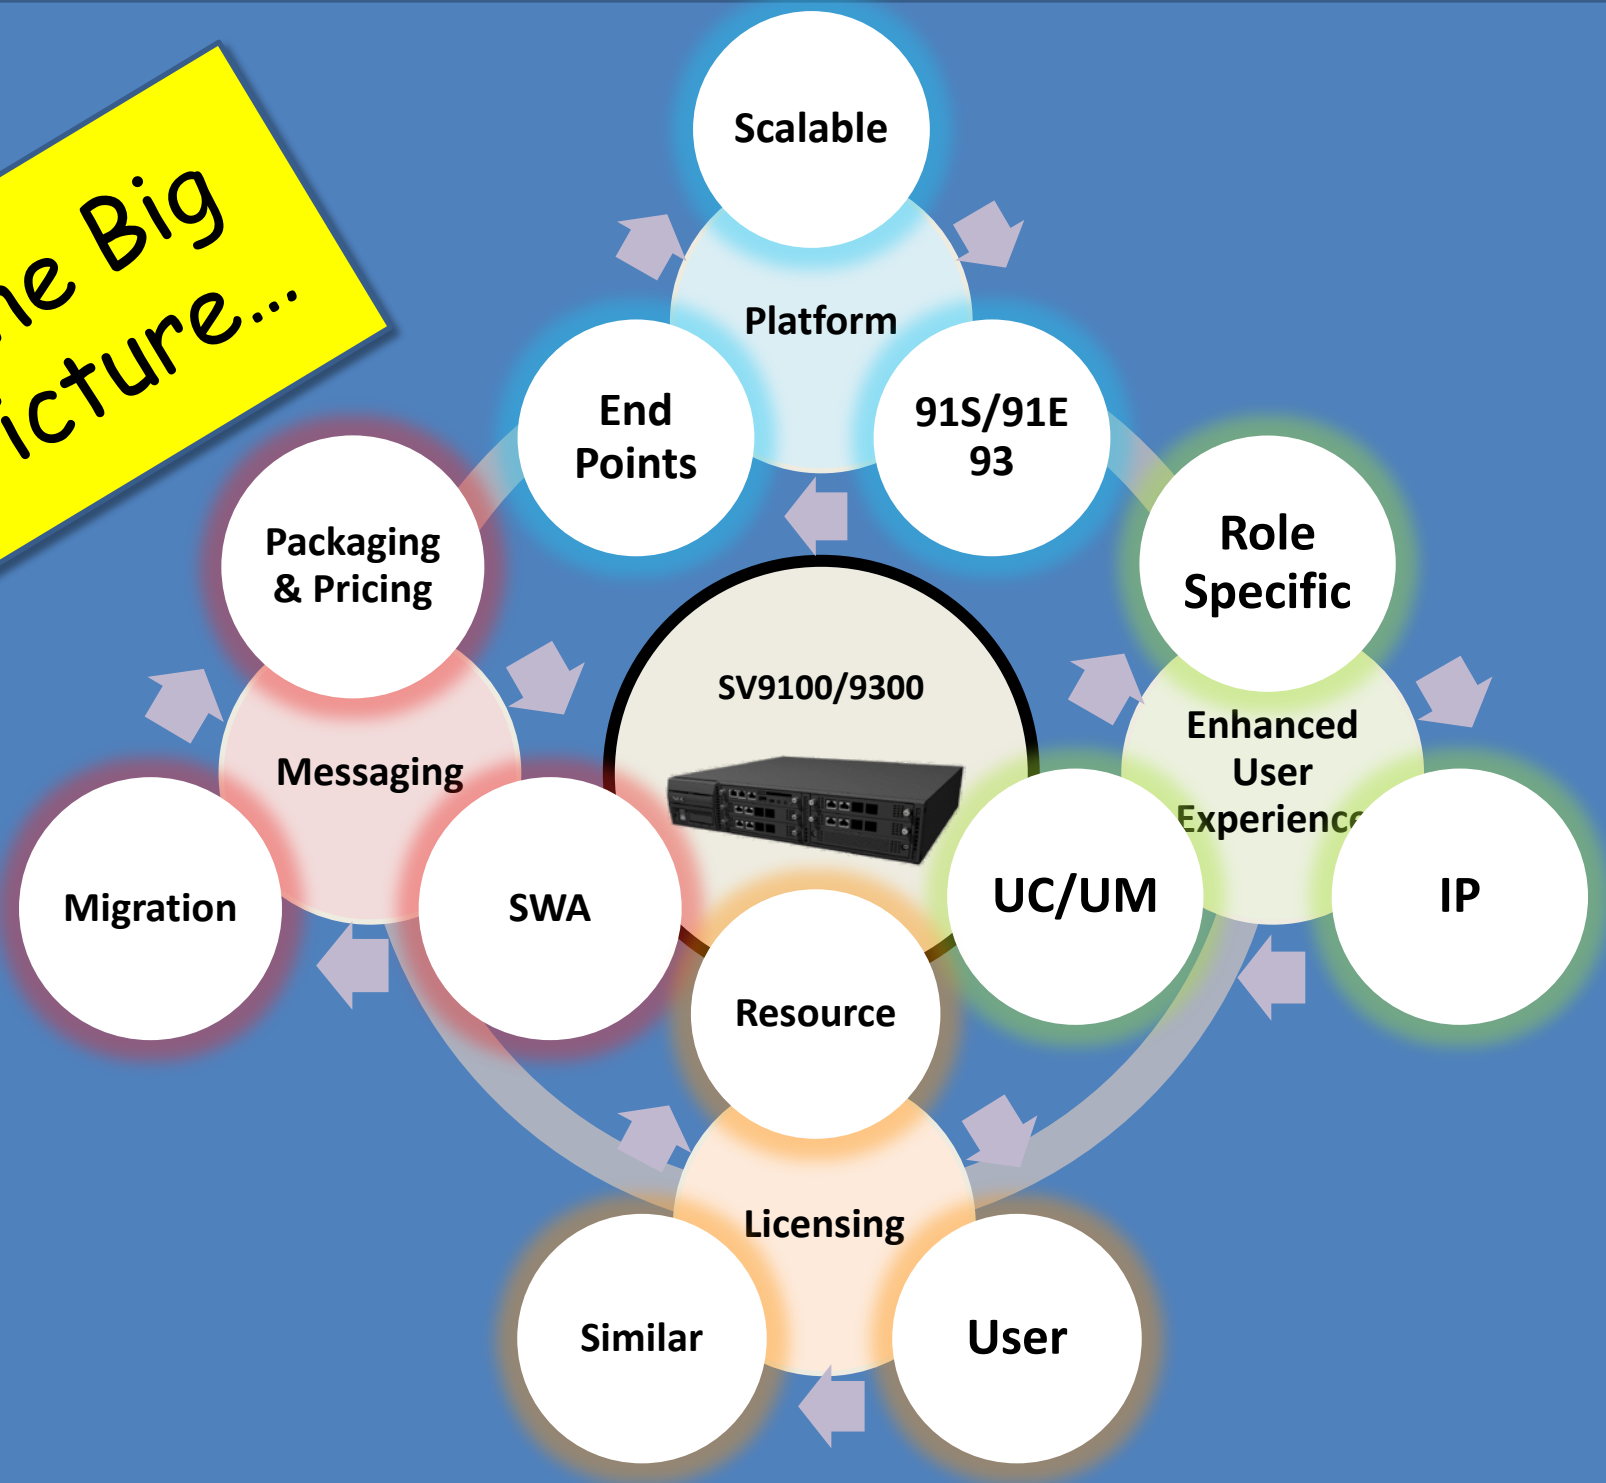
he Big
icture...

Scalable

Platform

End Points

91S/91E 93

Role Specific

Enhanced User Experienc

IP

UC/UM

Packaging & Pricing

Messaging

Migration

SWA

SV9100/9300

Resource

Licensing

Similar

User